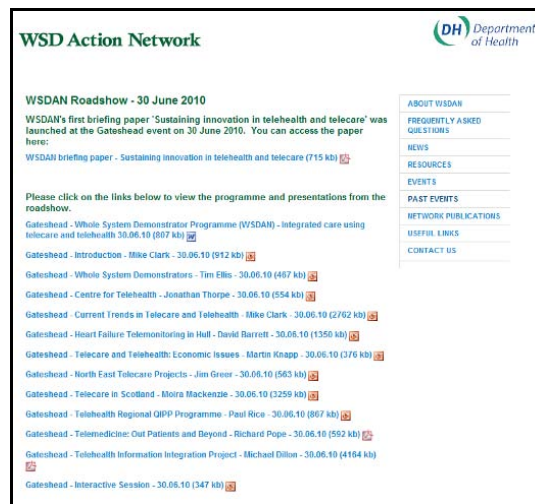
WSD Action Network

DH Department of Health

WSDAN Roadshow - 30 June 2010

WSDAN's first briefing paper 'Sustaining innovation in telehealth and telecare' was launched at the Gateshead event on 30 June 2010. You can access the paper here:

WSDAN briefing paper - Sustaining innovation in telehealth and telecare (715 kb)

Please click on the links below to view the programme and presentations from the roadshow.

Gateshead - Whole System Demonstrator Programme (WSDAN) - Integrated care using telecare and telehealth 30.06.10 (807 kb)

Gateshead - Introduction - Mike Clark - 30.06.10 (912 kb)

Gateshead - Whole System Demonstrators - Tim Ellis - 30.06.10 (467 kb)

Gateshead - Centre for Telehealth - Jonathan Thorpe - 30.06.10 (554 kb)

Gateshead - Current Trends in Telecare and Telehealth - Mike Clark - 30.06.10 (2762 kb)

Gateshead - Heart Failure Telemonitoring in Hull - David Barrett - 30.06.10 (1350 kb)

Gateshead - Telecare and Telehealth: Economic Issues - Martin Knapp - 30.06.10 (376 kb)

Gateshead - North East Telecare Projects - Jim Greer - 30.06.10 (583 kb)

Gateshead - Telecare in Scotland - Moira Mackenzie - 30.06.10 (3259 kb)

Gateshead - Telehealth Regional QIPP Programme - Paul Rice - 30.06.10 (867 kb)

Gateshead - Telemedicine: Out Patients and Beyond - Richard Pope - 30.06.10 (592 kb)

Gateshead - Telehealth Information Integration Project - Michael Dillon - 30.06.10 (4164 kb)

Gateshead - Interactive Session - 30.06.10 (347 kb)

ABOUT WSDAN
FREQUENTLY ASKED QUESTIONS
NEWS
RESOURCES
EVENTS
PAST EVENTS
NETWORK PUBLICATIONS
USEFUL LINKS
CONTACT US